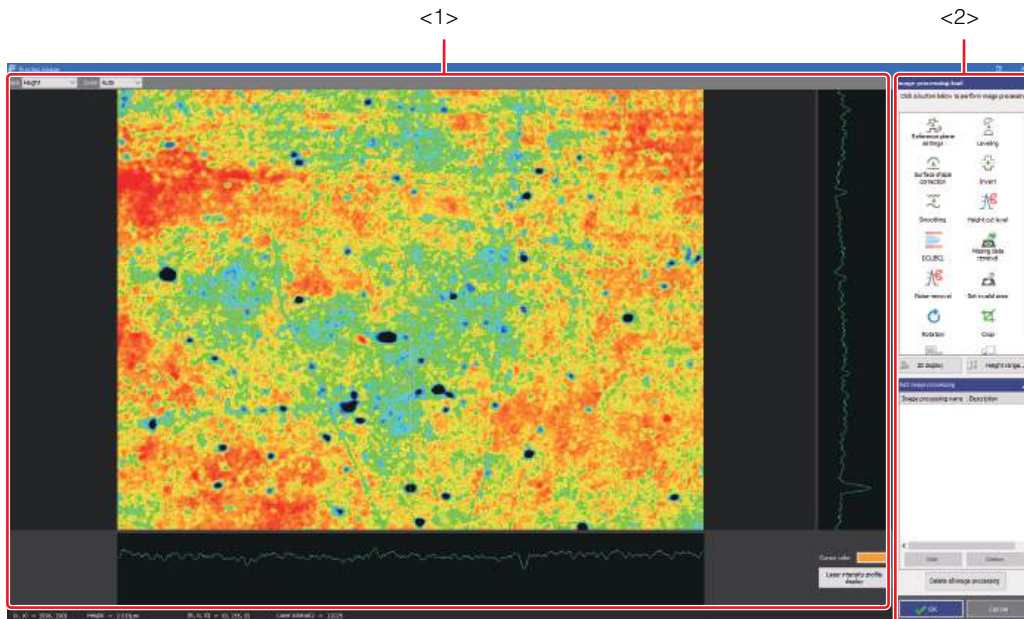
<1>

<2>

Image processing tool

Click a button below to perform image processing.

Reference plane settings

Leveling

Surface shape correction

Invert

Smoothing

Height cut level

DCL/BCL

Missing data removal

Noise removal

Set invalid area

Rotation

Crop

3D display

Height range...

Set image processing

Image processing name

Description

Edit

Delete

Delete all image processing

OK

Cancel

Height

Auto

Cursor color

Laser intensity profile display